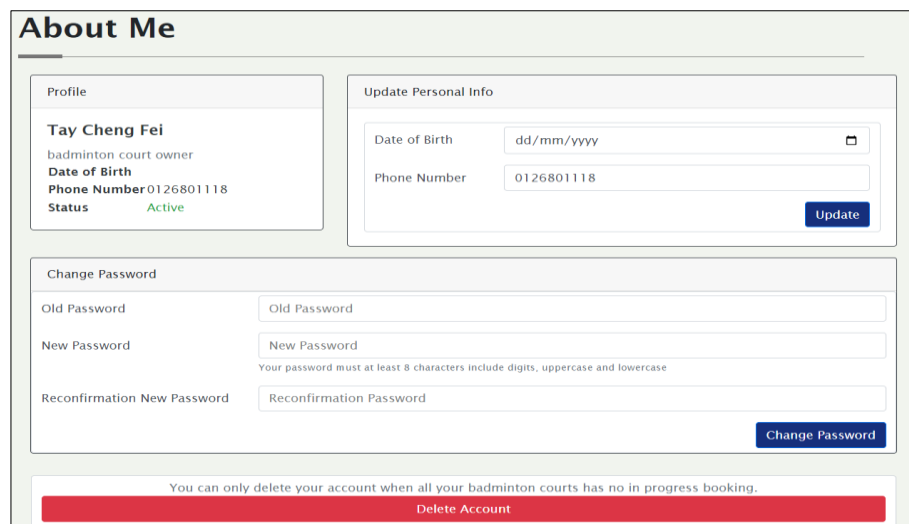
About Me

Profile

Tay Cheng Fei

badminton court owner

Date of Birth

Phone Number 0126801118

Status Active

Update Personal Info

Date of Birth dd/mm/yyyy

Phone Number 0126801118

Update

Change Password

Old Password Old Password

New Password New Password

Your password must at least 8 characters include digits, uppercase and lowercase

Reconfirmation New Password Reconfirmation Password

Change Password

You can only delete your account when all your badminton courts has no in progress booking.

Delete Account